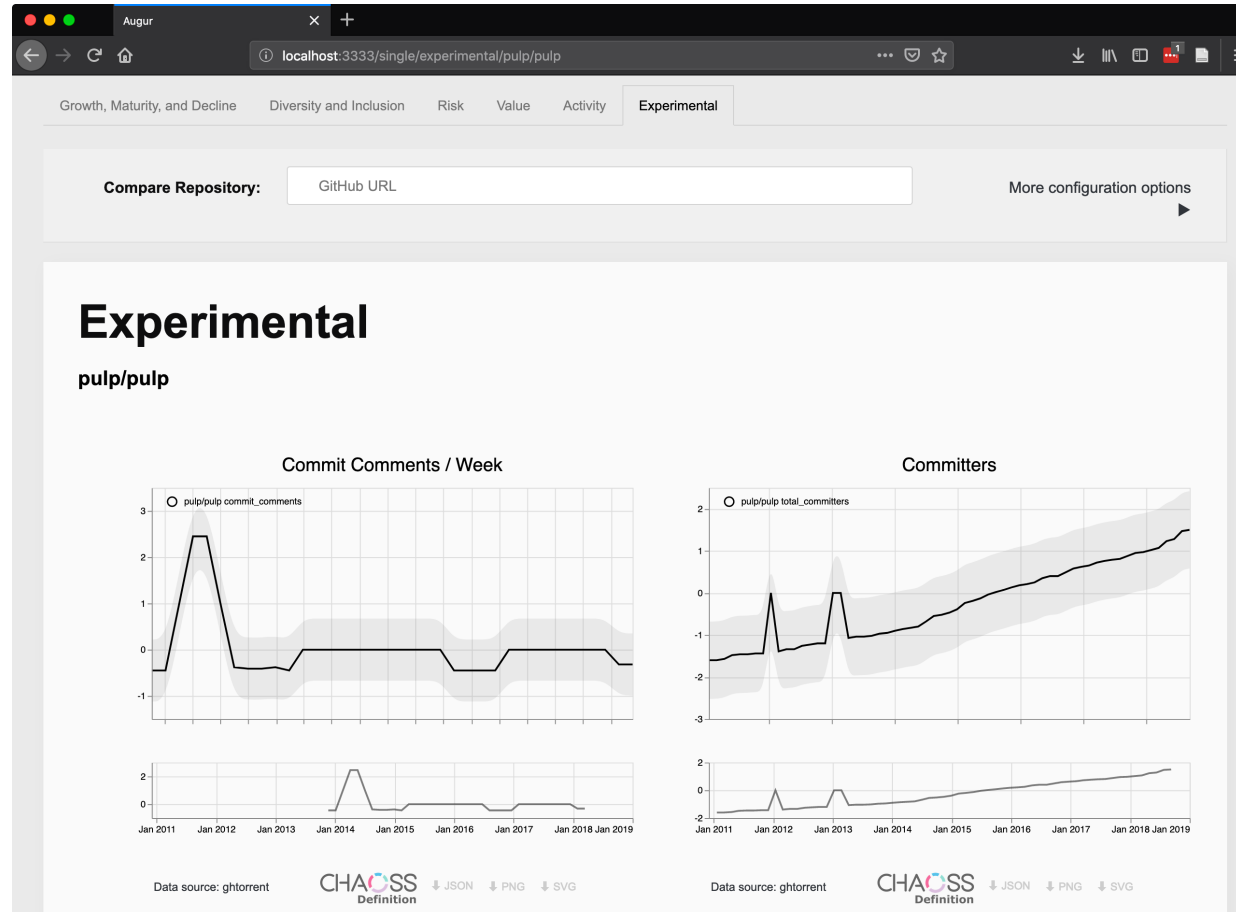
Augur

localhost:3333/single/experimental/pulp/pulp

Growth, Maturity, and Decline Diversity and Inclusion Risk Value Activity Experimental

Compare Repository: GitHub URL

More configuration options ▶

Experimental

pulp/pulp

Commit Comments / Week

pulp/pulp commit_comments

3
2
1
0
-1

2
0

Jan 2011 Jan 2012 Jan 2013 Jan 2014 Jan 2015 Jan 2016 Jan 2017 Jan 2018 Jan 2019

Data source: ghtorrent

CHAOSS Definition

JSON PNG SVG

Committers

pulp/pulp total_committers

2
1
0
-1
-2
-3

2
0
-2

Jan 2011 Jan 2012 Jan 2013 Jan 2014 Jan 2015 Jan 2016 Jan 2017 Jan 2018 Jan 2019

Data source: ghtorrent

CHAOSS Definition

JSON PNG SVG